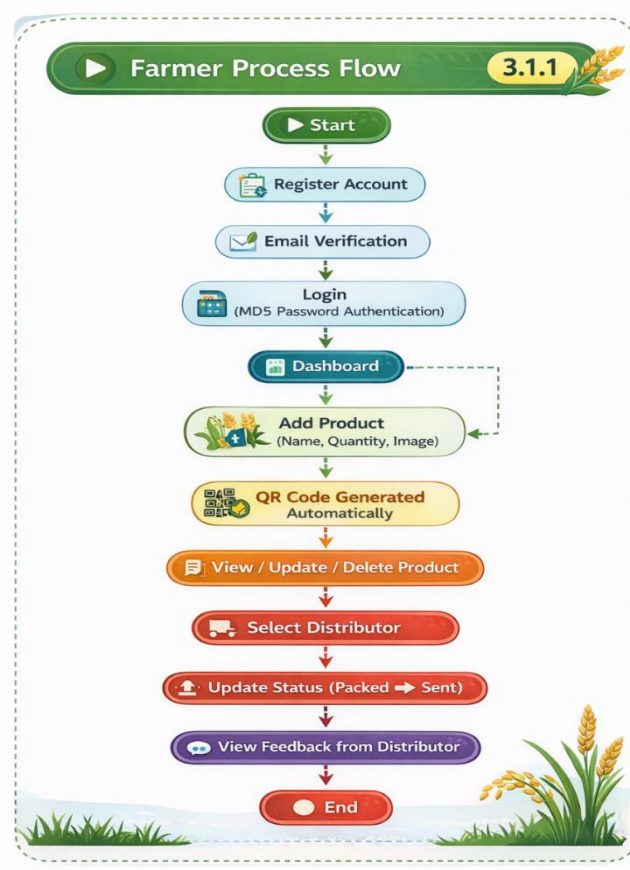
Farmer Process Flow 3.1.1

Start

Register Account

Email Verification

Login
(MD5 Password Authentication)

Dashboard

Add Product
(Name, Quantity, Image)

QR Code Generated
Automatically

View / Update / Delete Product

Select Distributor

Update Status (Packed → Sent)

View Feedback from Distributor

End